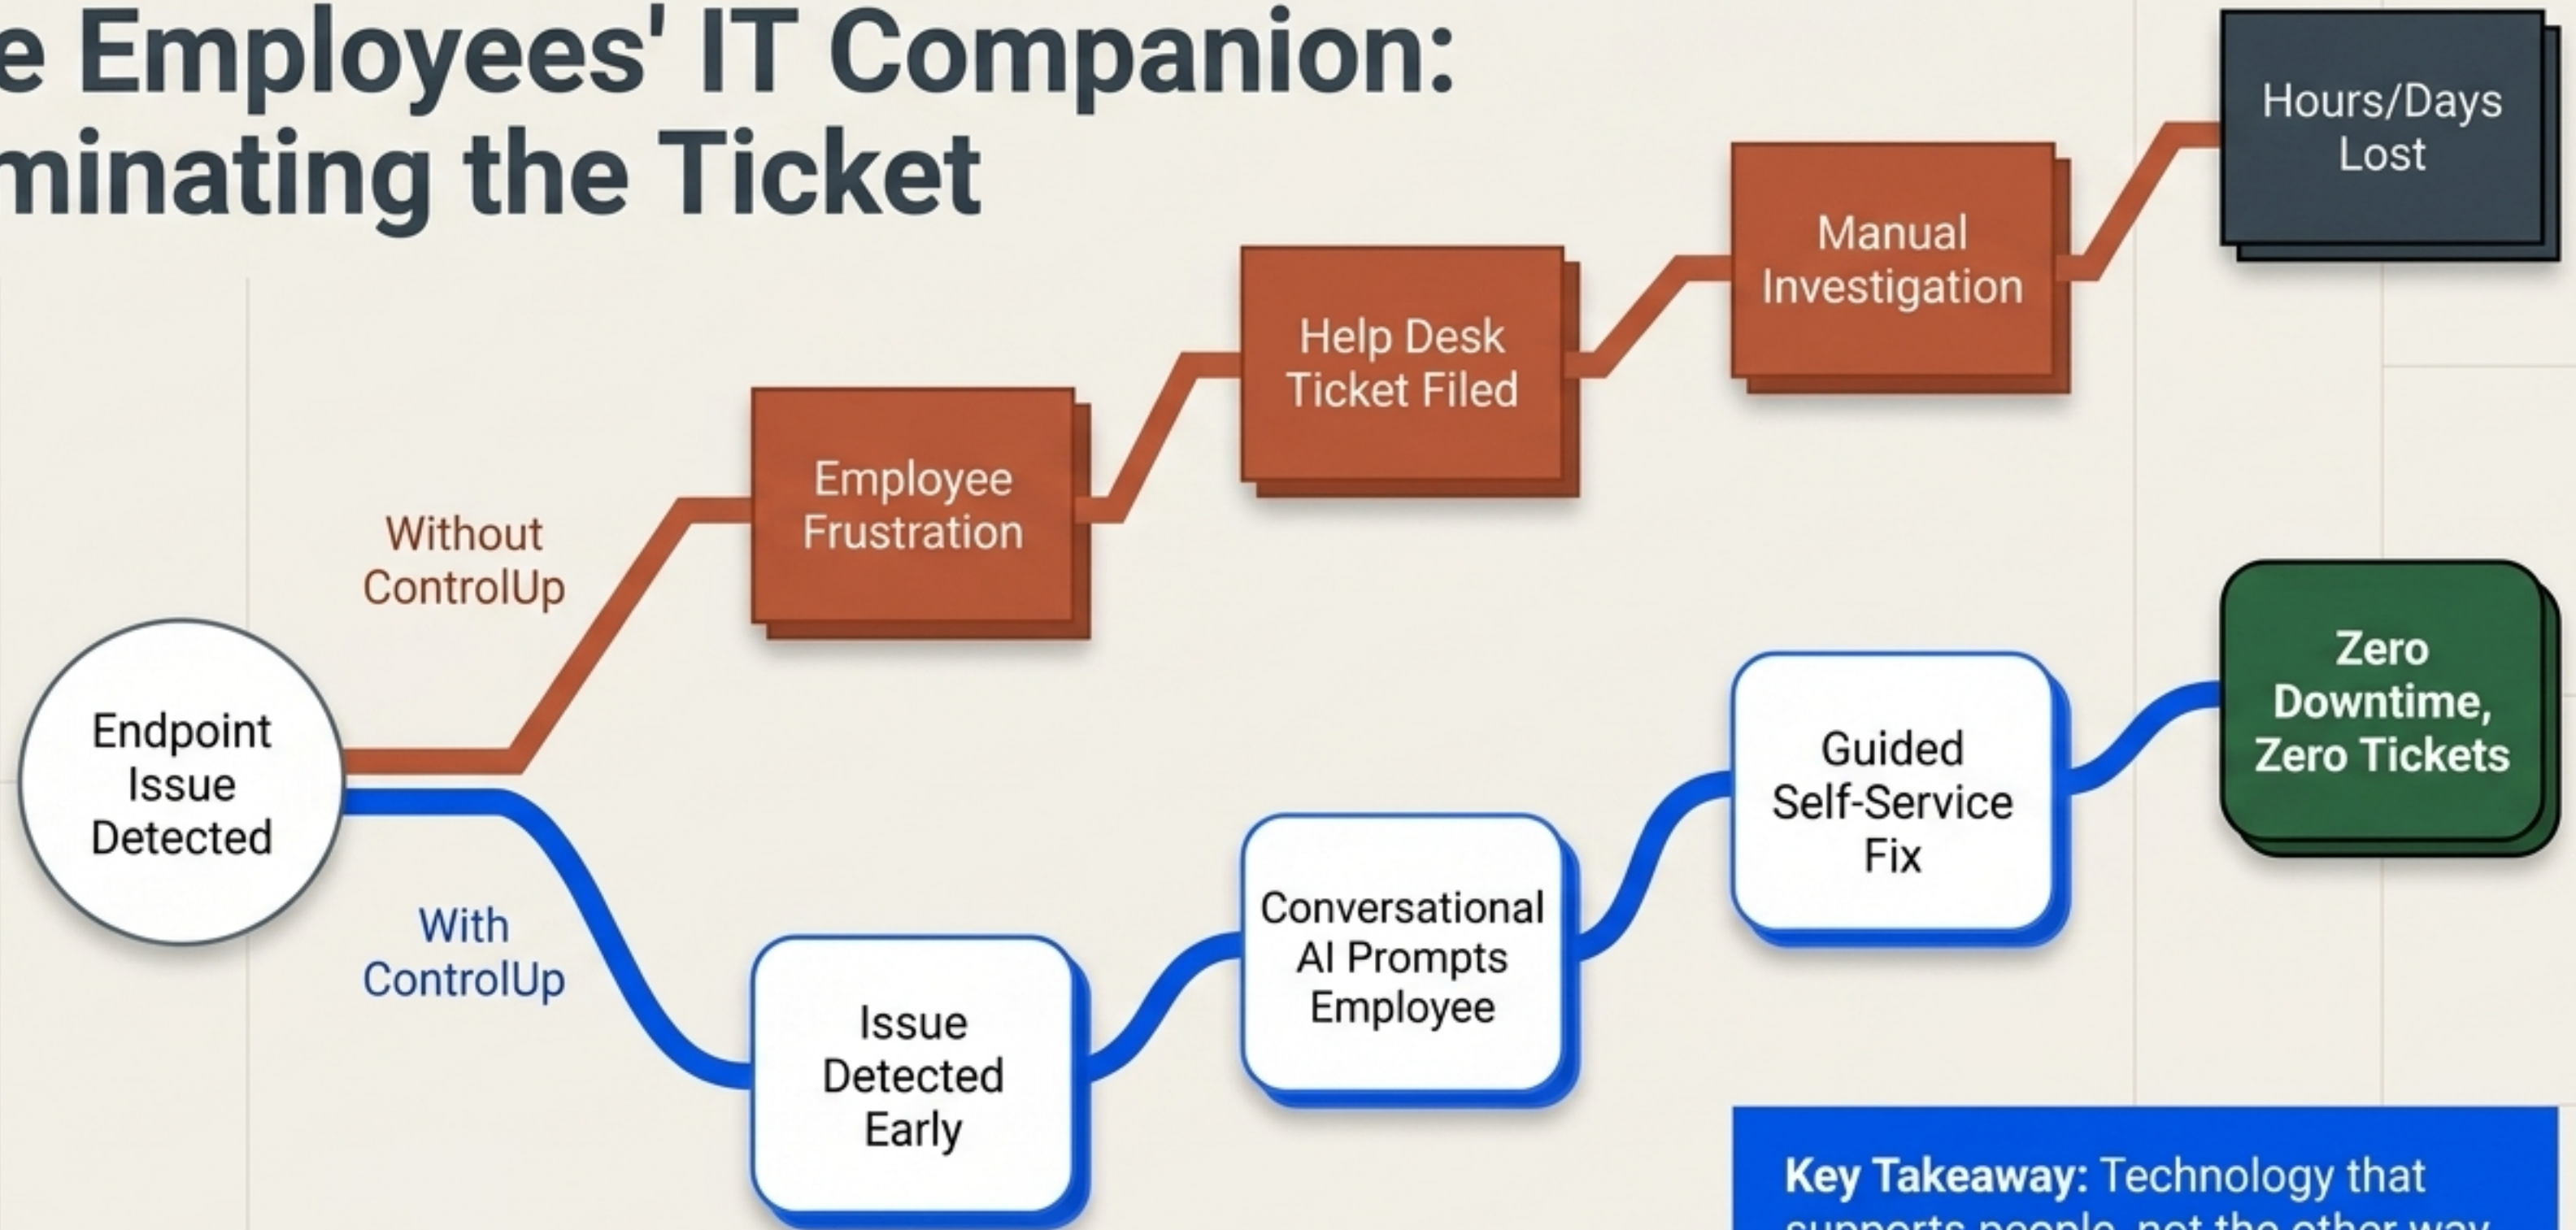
e Employees' IT Companion:
minating the Ticket

Hours/Days Lost

Manual Investigation

Help Desk Ticket Filed

Employee Frustration

Without ControlUp

Endpoint Issue Detected

With ControlUp

Issue Detected Early

Conversational AI Prompts Employee

Guided Self-Service Fix

Zero Downtime, Zero Tickets

**Key Takeaway:** Technology that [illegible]